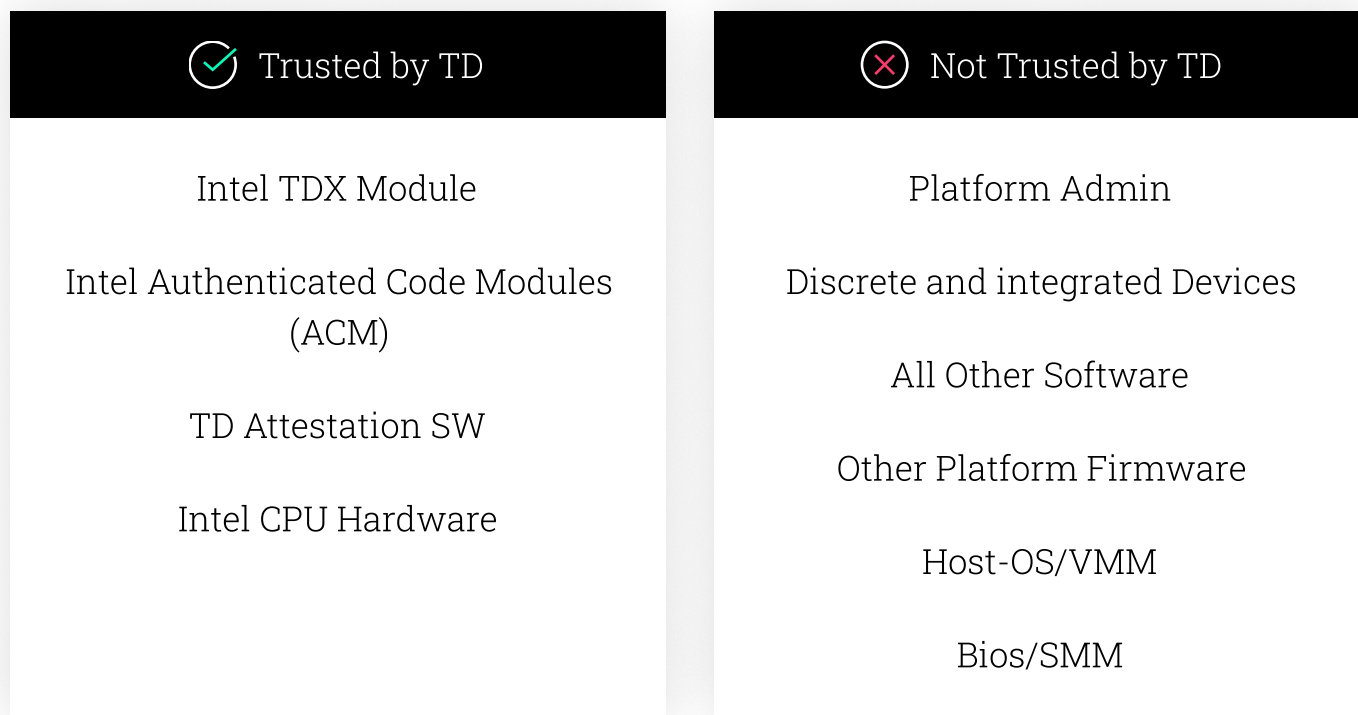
Trusted by TD

Intel TDX Module

Intel Authenticated Code Modules (ACM)

TD Attestation SW

Intel CPU Hardware

Not Trusted by TD

Platform Admin

Discrete and integrated Devices

All Other Software

Other Platform Firmware

Host-OS/VMM

Bios/SMM